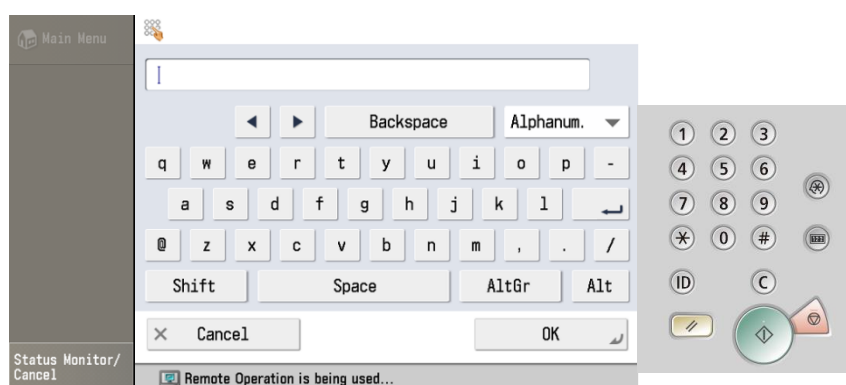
Main Menu

◀ ▶ Backspace Alphanum.

q w e r t y u i o p -

a s d f g h j k l

@ z x c v b n m , . /

Shift Space AltGr Alt

× Cancel

OK

Status Monitor/ Cancel

Remote Operation is being used...

1 2 3

4 5 6

7 8 9

* 0 #

ID C